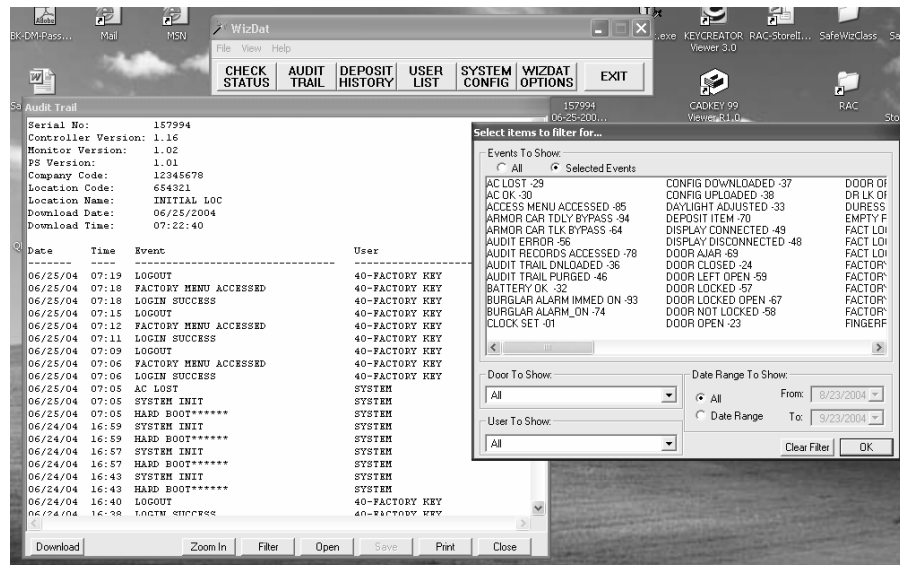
BK-DM-Pass... Mail MSN

WizDat
File View Help
CHECK STATUS | AUDIT TRAIL | DEPOSIT HISTORY | USER LIST | SYSTEM CONFIG | WIZDAT OPTIONS | EXIT

.exe KEYCREATOR Viewer 3.0 RAC-StoreII... SafeWizClass Sa
157994 06-25-200... CADKEY 99 Viewer R1.0 RAC Sto

Audit Trail

Serial No: 157994
Controller Version: 1.16
Monitor Version: 1.02
PS Version: 1.01
Company Code: 12345678
Location Code: 654321
Location Name: INITIAL LOC
Download Date: 06/25/2004
Download Time: 07:22:40

| Date | Time | Event | User |
|---|---|---|---|
| 06/25/04 | 07:19 | LOGOUT | 40-FACTORY KEY |
| 06/25/04 | 07:18 | FACTORY MENU ACCESSED | 40-FACTORY KEY |
| 06/25/04 | 07:18 | LOGIN SUCCESS | 40-FACTORY KEY |
| 06/25/04 | 07:15 | LOGOUT | 40-FACTORY KEY |
| 06/25/04 | 07:12 | FACTORY MENU ACCESSED | 40-FACTORY KEY |
| 06/25/04 | 07:11 | LOGIN SUCCESS | 40-FACTORY KEY |
| 06/25/04 | 07:09 | LOGOUT | 40-FACTORY KEY |
| 06/25/04 | 07:06 | FACTORY MENU ACCESSED | 40-FACTORY KEY |
| 06/25/04 | 07:06 | LOGIN SUCCESS | 40-FACTORY KEY |
| 06/25/04 | 07:05 | AC LOST | SYSTEM |
| 06/25/04 | 07:05 | SYSTEM INIT | SYSTEM |
| 06/25/04 | 07:05 | HARD BOOT****** | SYSTEM |
| 06/24/04 | 16:59 | SYSTEM INIT | SYSTEM |
| 06/24/04 | 16:59 | HARD BOOT****** | SYSTEM |
| 06/24/04 | 16:57 | SYSTEM INIT | SYSTEM |
| 06/24/04 | 16:57 | HARD BOOT****** | SYSTEM |
| 06/24/04 | 16:43 | SYSTEM INIT | SYSTEM |
| 06/24/04 | 16:43 | HARD BOOT****** | SYSTEM |
| 06/24/04 | 16:40 | LOGOUT | 40-FACTORY KEY |
| 06/24/04 | 16:38 | LOGIN SUCCESS | 40-FACTORY KEY |

Download | Zoom In | Filter | Open | Save | Print | Close

Select items to filter for...
Events To Show:
All   Selected Events
AC LOST -29
AC OK -30
ACCESS MENU ACCESSED -85
ARMOR CAR TDLY BYPASS -94
ARMOR CAR TLK BYPASS -64
AUDIT ERROR -56
AUDIT RECORDS ACCESSED -78
AUDIT TRAIL DNLOADED -36
AUDIT TRAIL PURGED -46
BATTERY OK -32
BURGLAR ALARM IMMED ON -93
BURGLAR ALARM_ON -74
CLOCK SET -01
CONFIG DOWNLOADED -37
CONFIG UPLOADED -38
DAYLIGHT ADJUSTED -33
DEPOSIT ITEM -70
DISPLAY CONNECTED -49
DISPLAY DISCONNECTED -48
DOOR AJAR -69
DOOR CLOSED -24
DOOR LEFT OPEN -59
DOOR LOCKED -57
DOOR LOCKED OPEN -67
DOOR NOT LOCKED -58
DOOR OPEN -23
DOOR O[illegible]
DR LK O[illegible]
DURESS
EMPTY F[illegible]
FACT LO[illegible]
FACT LO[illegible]
FACT LO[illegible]
FACT LO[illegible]
FACTOR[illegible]
FACTOR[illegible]
FACTOR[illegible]
FACTOR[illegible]
FACTOR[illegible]
FINGERF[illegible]

Door To Show:
All
User To Show:
All
Date Range To Show:
All
Date Range
From: 8/23/2004
To: 9/23/2004
Clear Filter | OK